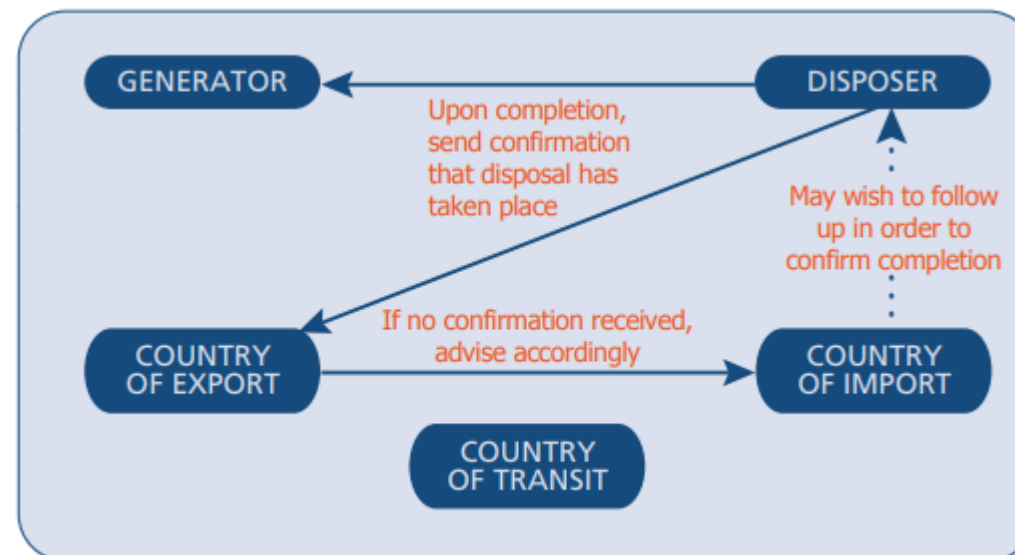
GENERATOR

DISPOSER

Upon completion, send confirmation that disposal has taken place

May wish to follow up in order to confirm completion

If no confirmation received, advise accordingly

COUNTRY OF EXPORT

COUNTRY OF IMPORT

COUNTRY OF TRANSIT